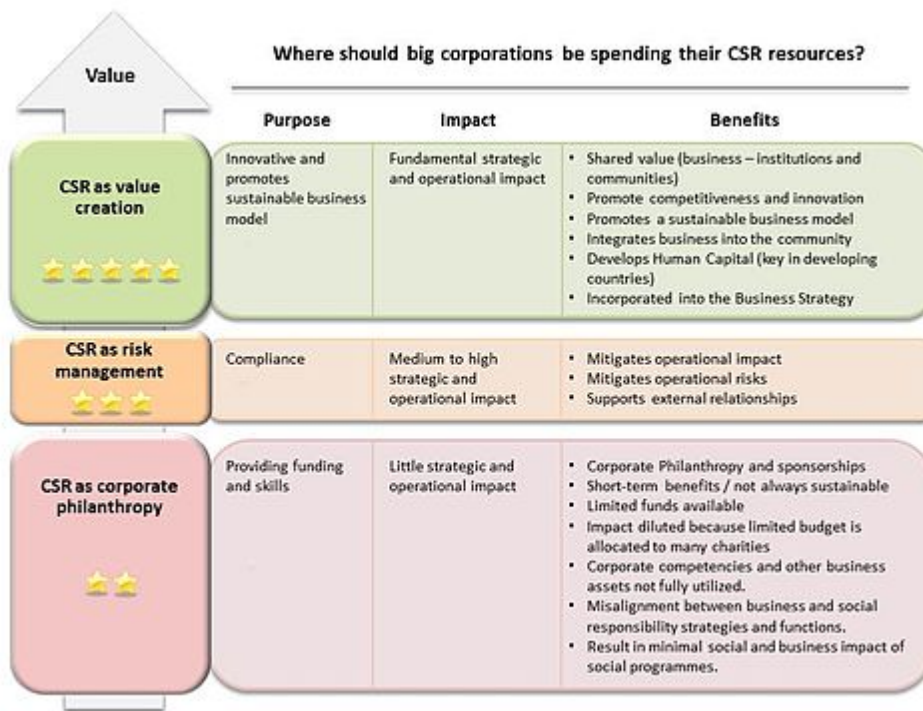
Value

Where should big corporations be spending their CSR resources?

| | Purpose | Impact | Benefits |
|---|---|---|---|
| CSR as value creation | Innovative and promotes sustainable business model | Fundamental strategic and operational impact | • Shared value (business – institutions and communities) • Promote competitiveness and innovation • Promotes a sustainable business model • Integrates business into the community • Develops Human Capital (key in developing countries) • Incorporated into the Business Strategy |
| CSR as risk management | Compliance | Medium to high strategic and operational impact | • Mitigates operational impact • Mitigates operational risks • Supports external relationships |
| CSR as corporate philanthropy | Providing funding and skills | Little strategic and operational impact | • Corporate Philanthropy and sponsorships • Short-term benefits / not always sustainable • Limited funds available • Impact diluted because limited budget is allocated to many charities • Corporate competencies and other business assets not fully utilized. • Misalignment between business and social responsibility strategies and functions. • Result in minimal social and business impact of social programmes. |